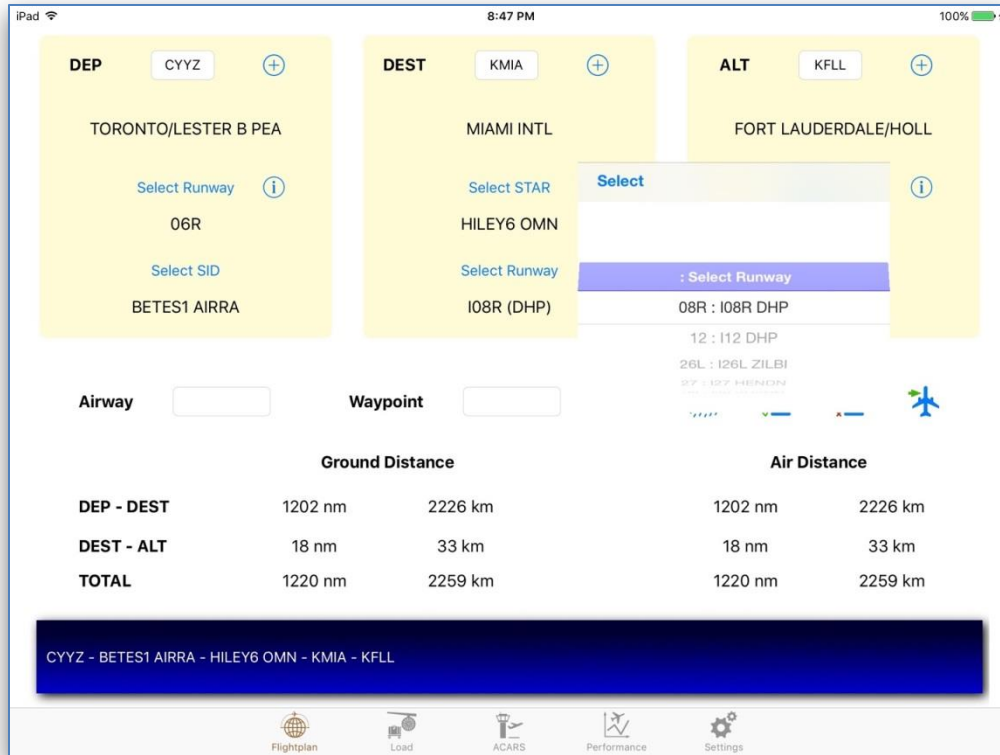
iPad 8:47 PM 100%

DEP CYYZ
TORONTO/LESTER B PEA
Select Runway
06R
Select SID
BETES1 AIRRA

DEST KMIA
MIAMI INTL
Select STAR
HILEY6 OMN
Select Runway
I08R (DHP)

ALT KFLL
FORT LAUDERDALE/HOLL

Select
: Select Runway
08R : I08R DHP
12 : I12 DHP
26L : I26L ZILBI
27 : I27 HENON

Airway
Waypoint

| | Ground Distance | | Air Distance | |
|---|---|---|---|---|
| DEP - DEST | 1202 nm | 2226 km | 1202 nm | 2226 km |
| DEST - ALT | 18 nm | 33 km | 18 nm | 33 km |
| TOTAL | 1220 nm | 2259 km | 1220 nm | 2259 km |

CYYZ - BETES1 AIRRA - HILEY6 OMN - KMIA - KFLL

Flightplan Load ACARS Performance Settings